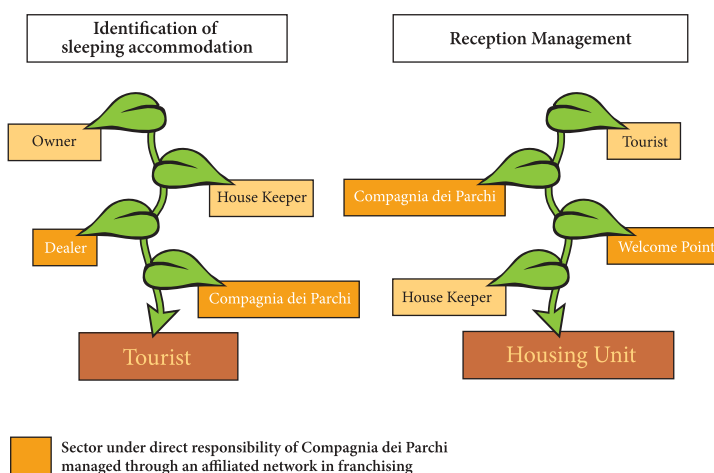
Identification of sleeping accommodation

Owner

House Keeper

Dealer

Compagnia dei Parchi

Tourist

Reception Management

Tourist

Compagnia dei Parchi

Welcome Point

House Keeper

Housing Unit

Sector under direct responsibility of Compagnia dei Parchi managed through an affiliated network in franchising